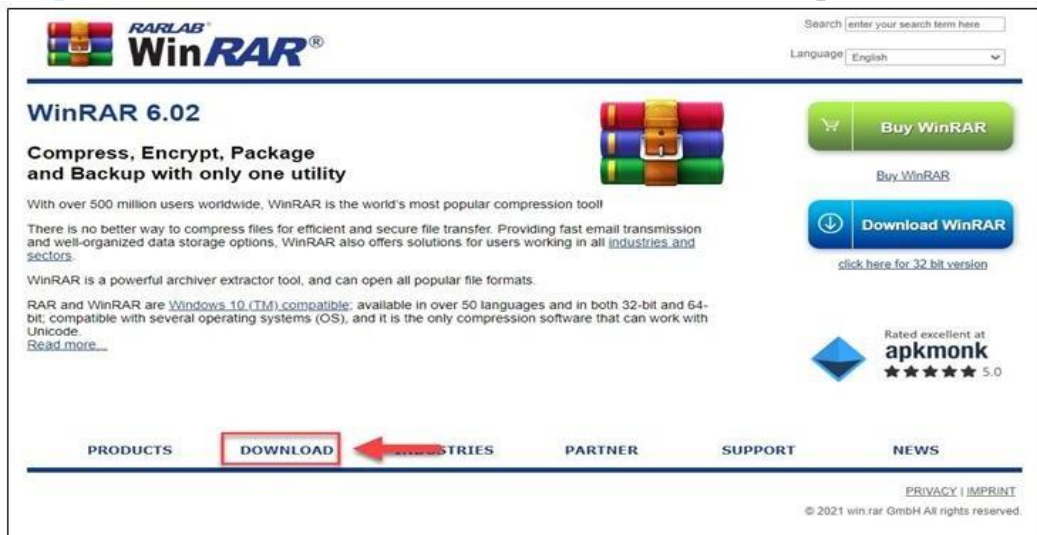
RARLAB® WinRAR®

Search enter your search term here

Language English

WinRAR 6.02

Compress, Encrypt, Package and Backup with only one utility

With over 500 million users worldwide, WinRAR is the world's most popular compression tool!

There is no better way to compress files for efficient and secure file transfer. Providing fast email transmission and well-organized data storage options, WinRAR also offers solutions for users working in all industries and sectors.

WinRAR is a powerful archiver extractor tool, and can open all popular file formats.

RAR and WinRAR are Windows 10 (TM) compatible; available in over 50 languages and in both 32-bit and 64-bit; compatible with several operating systems (OS), and it is the only compression software that can work with Unicode.
Read more...

Buy WinRAR

Buy WinRAR

Download WinRAR

click here for 32 bit version

Rated excellent at
apkmonk
5.0

PRODUCTS DOWNLOAD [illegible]STRIES PARTNER SUPPORT NEWS

PRIVACY | IMPRINT

© 2021 win.rar GmbH All rights reserved.